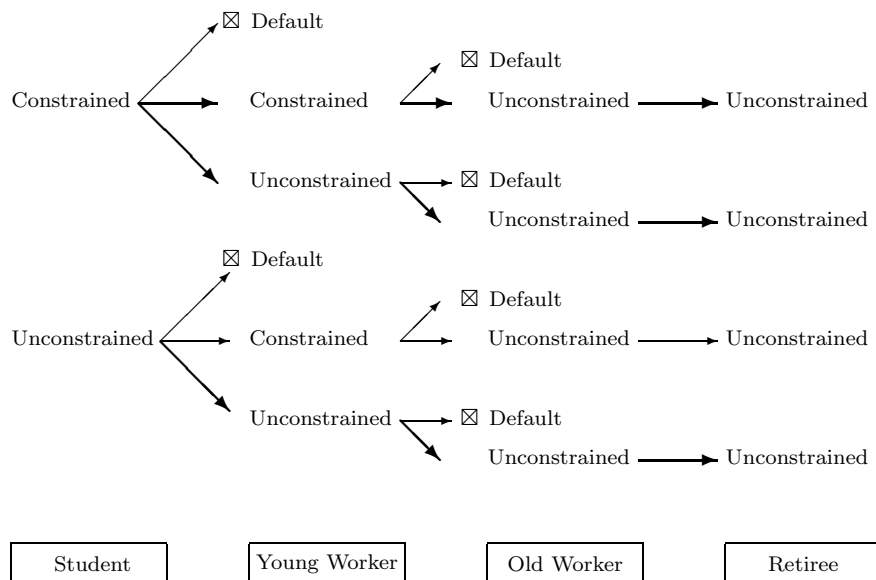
⊠ Default

Constrained

Constrained

⊠ Default

Unconstrained

Unconstrained

Unconstrained

⊠ Default

Unconstrained

Unconstrained

⊠ Default

Unconstrained

Constrained

⊠ Default

Unconstrained

Unconstrained

Unconstrained

⊠ Default

Unconstrained

Unconstrained

Student

Young Worker

Old Worker

Retiree